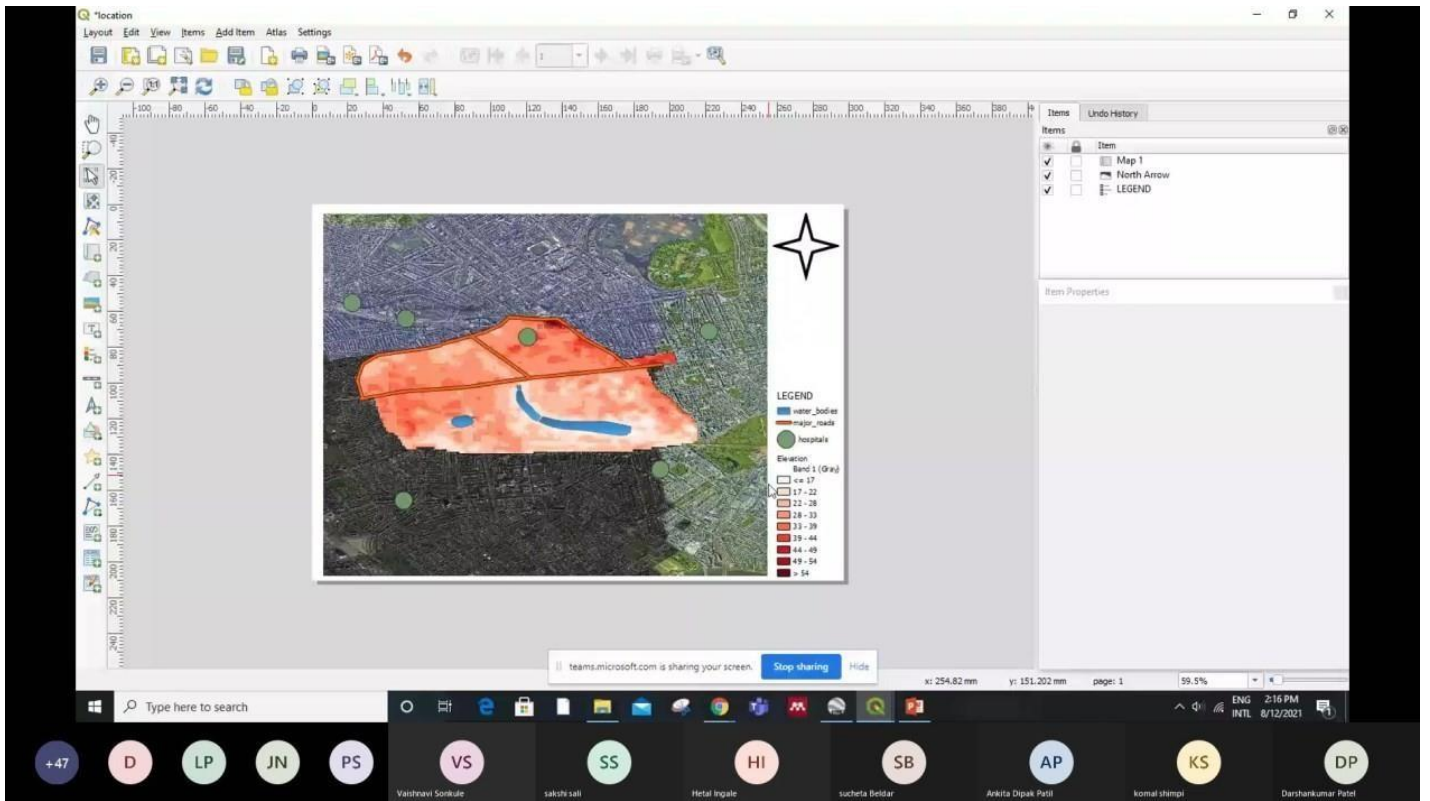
*location

Layout Edit View Items Add Item Atlas Settings

Items Undo History

Items

Item

Map 1

North Arrow

LEGEND

Item Properties

LEGEND

water_bodies

major_roads

hospitals

Elevation

Band 1 (Gray)

<= 17

17 - 22

22 - 28

28 - 33

33 - 39

39 - 44

44 - 49

49 - 54

> 54

teams.microsoft.com is sharing your screen. Stop sharing Hide

x: 254.82 mm y: 151.202 mm page: 1 59.5%

Type here to search

ENG INTL 2:16 PM 8/12/2021

+47 D LP JN PS VS SS HI SB AP KS DP

Vaishnavi Sonkule sakshi sali Hetal Ingale sucheta Beldar Ankita Dipak Patil komal shimpi Darshankumar Patel